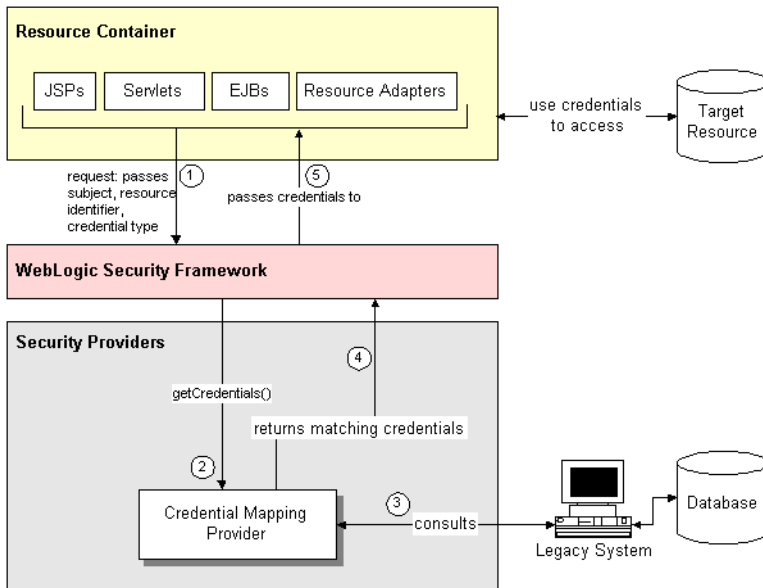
Resource Container

JSPs

Servlets

EJBs

Resource Adapters

use credentials to access

Target Resource

request: passes subject, resource identifier, credential type

1

5

passes credentials to

WebLogic Security Framework

Security Providers

4

getCredentials()

returns matching credentials

2

Credential Mapping Provider

3

consults

Legacy System

Database